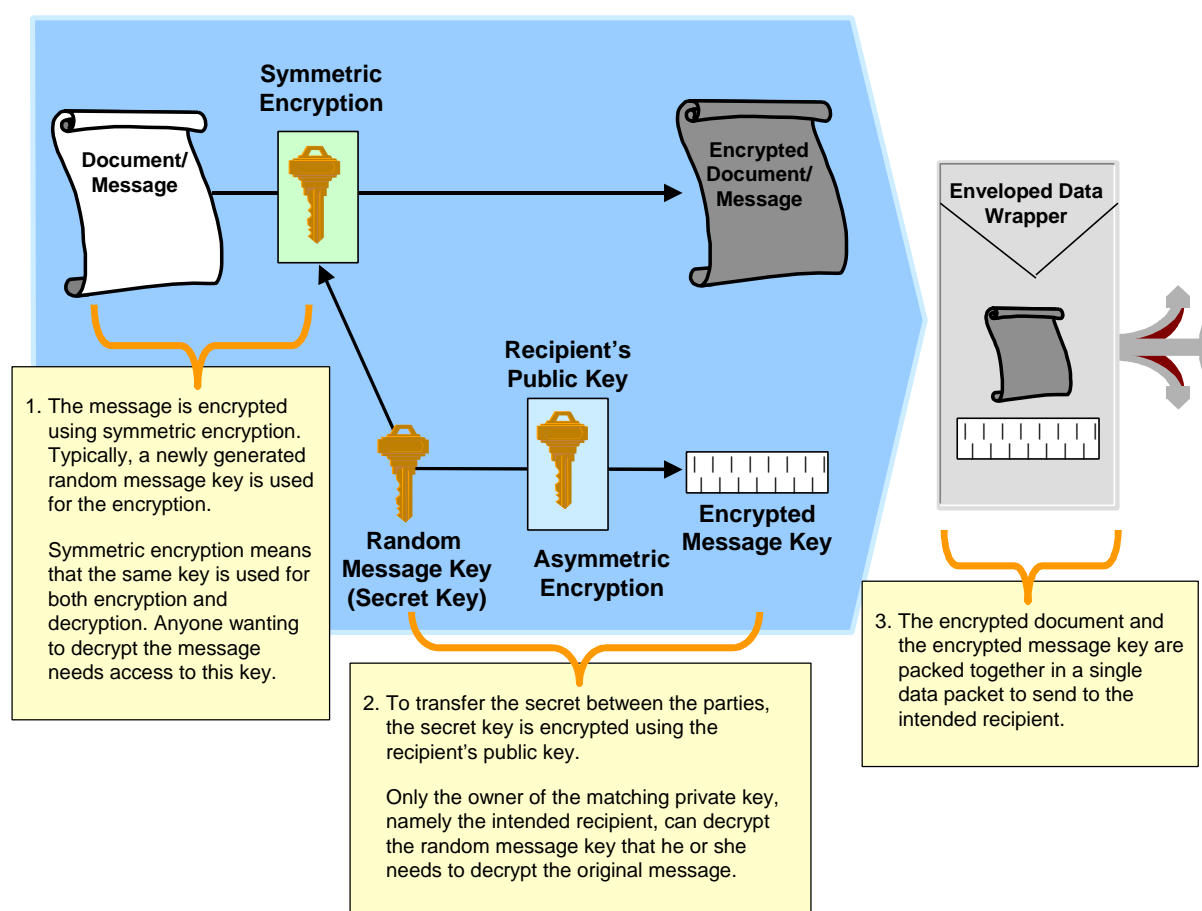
Symmetric Encryption

Document/ Message

Encrypted Document/ Message

Enveloped Data Wrapper

Recipient's Public Key

1. The message is encrypted using symmetric encryption. Typically, a newly generated random message key is used for the encryption.

Symmetric encryption means that the same key is used for both encryption and decryption. Anyone wanting to decrypt the message needs access to this key.

Random Message Key (Secret Key)

Asymmetric Encryption

Encrypted Message Key

3. The encrypted document and the encrypted message key are packed together in a single data packet to send to the intended recipient.

2. To transfer the secret between the parties, the secret key is encrypted using the recipient's public key.

Only the owner of the matching private key, namely the intended recipient, can decrypt the random message key that he or she needs to decrypt the original message.